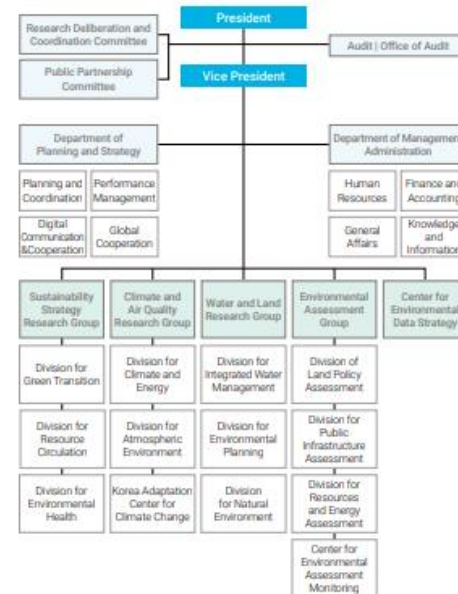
President

Research Deliberation and Coordination Committee

Public Partnership Committee

Audit | Office of Audit

Vice President

Department of Planning and Strategy

Planning and Coordination

Performance Management

Digital Communication &Cooperation

Global Cooperation

Department of Management Administration

Human Resources

Finance and Accounting

General Affairs

Knowledge and Information

Sustainability Strategy Research Group

Division for Green Transition

Division for Resource Circulation

Division for Environmental Health

Climate and Air Quality Research Group

Division for Climate and Energy

Division for Atmospheric Environment

Korea Adaptation Center for Climate Change

Water and Land Research Group

Division for Integrated Water Management

Division for Environmental Planning

Division for Natural Environment

Environmental Assessment Group

Division of Land Policy Assessment

Division for Public Infrastructure Assessment

Division for Resources and Energy Assessment

Center for Environmental Assessment Monitoring

Center for Environmental Data Strategy